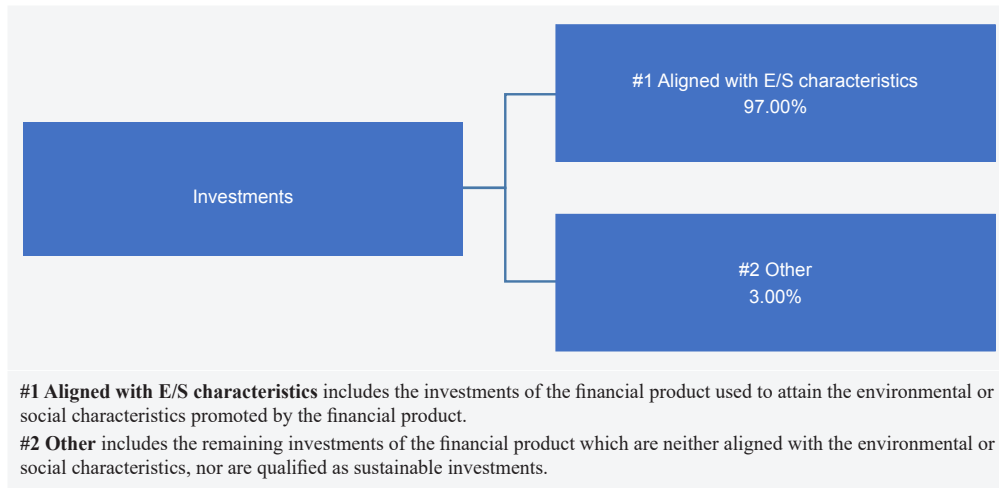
Investments

#1 Aligned with E/S characteristics
97.00%

#2 Other
3.00%

**#1 Aligned with E/S characteristics** includes the investments of the financial product used to attain the environmental or social characteristics promoted by the financial product.

**#2 Other** includes the remaining investments of the financial product which are neither aligned with the environmental or social characteristics, nor are qualified as sustainable investments.